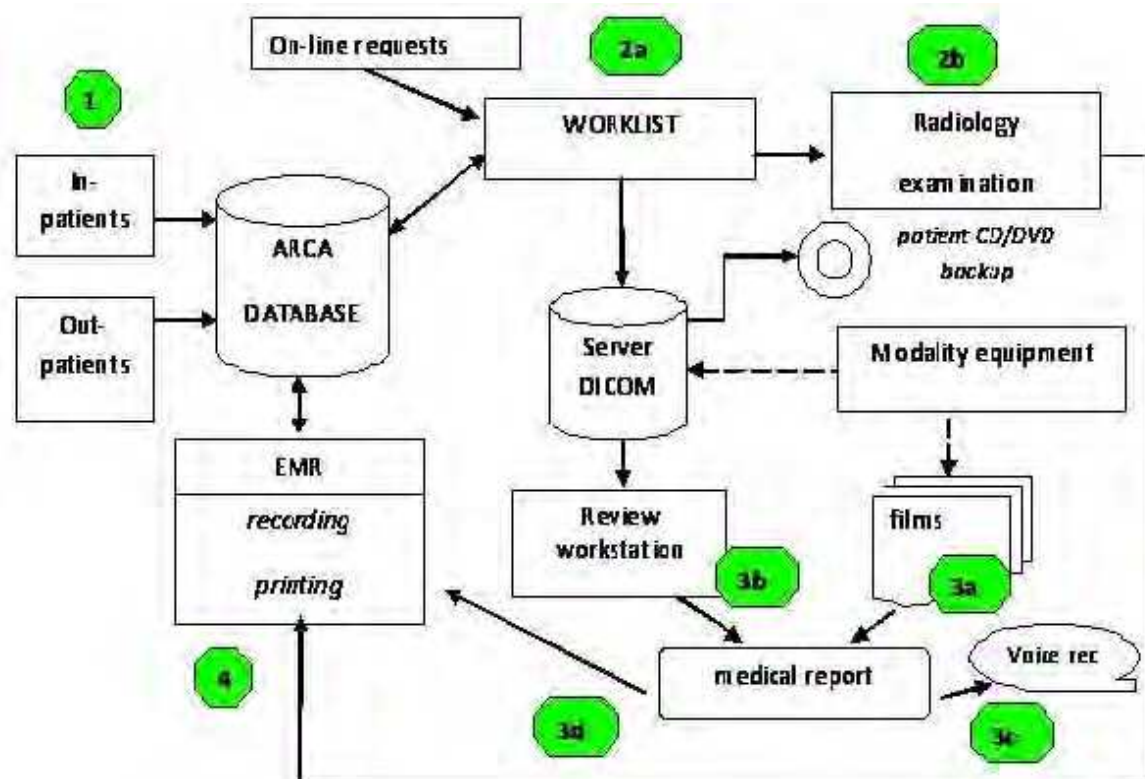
On-line requests

2a

2b

1

WORKLIST

Radiology examination

In-patients

ARCA DATABASE

patient CD/DVD backup

Out-patients

Server DICOM

Modality equipment

EMR

recording

printing

Review workstation

films

3b

3a

medical report

Voice rec

4

3d

3c